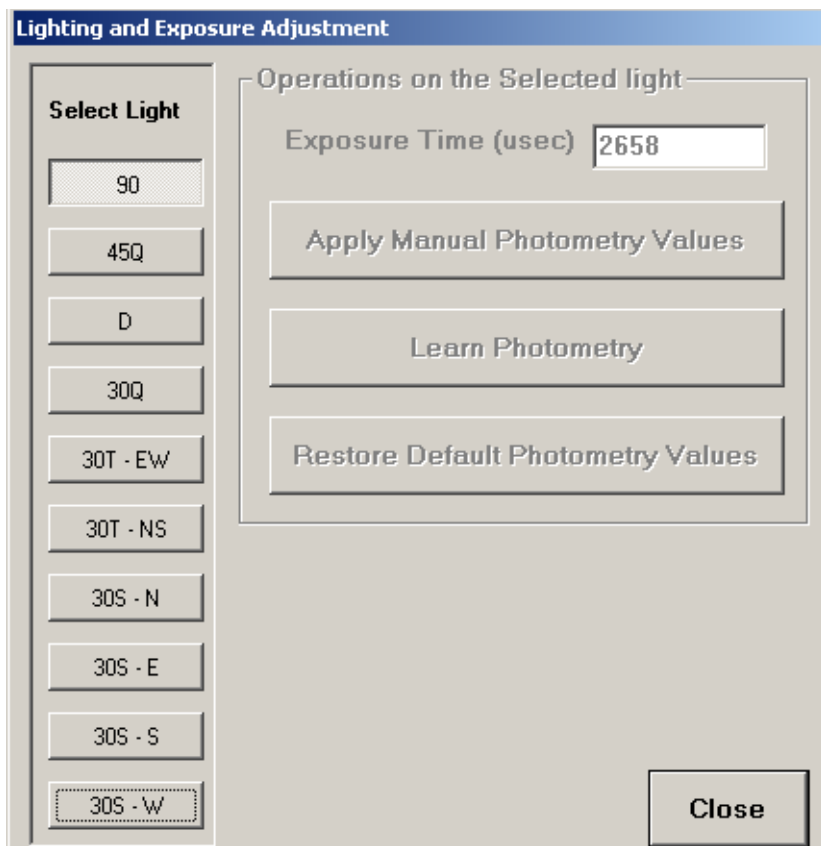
Lighting and Exposure Adjustment

Select Light

90

45Q

D

30Q

30T - EW

30T - NS

30S - N

30S - E

30S - S

30S - W

Operations on the Selected light

Exposure Time (usec) 2658

Apply Manual Photometry Values

Learn Photometry

Restore Default Photometry Values

Close